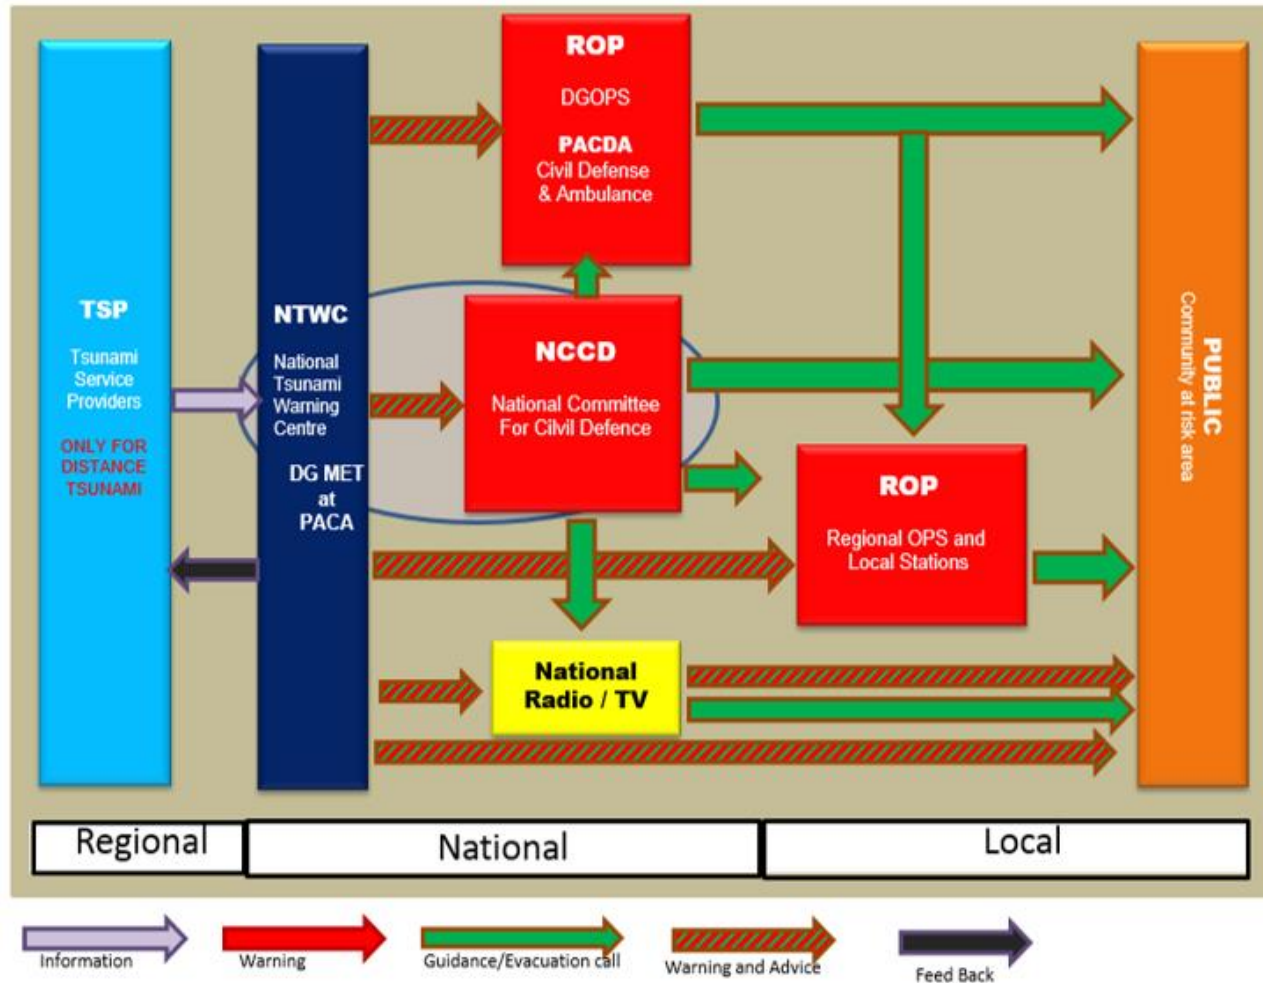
TSP
Tsunami Service Providers
ONLY FOR DISTANCE TSUNAMI

NTWC
National Tsunami Warning Centre
DG MET at PACA

ROP
DGOPS
PACDA
Civil Defense & Ambulance

NCCD
National Committee For Cilvil Defence

ROP
Regional OPS and Local Stations

National Radio / TV

PUBLIC
Community at risk area

Regional
National
Local

Information
Warning
Guidance/Evacuation call
Warning and Advice
Feed Back